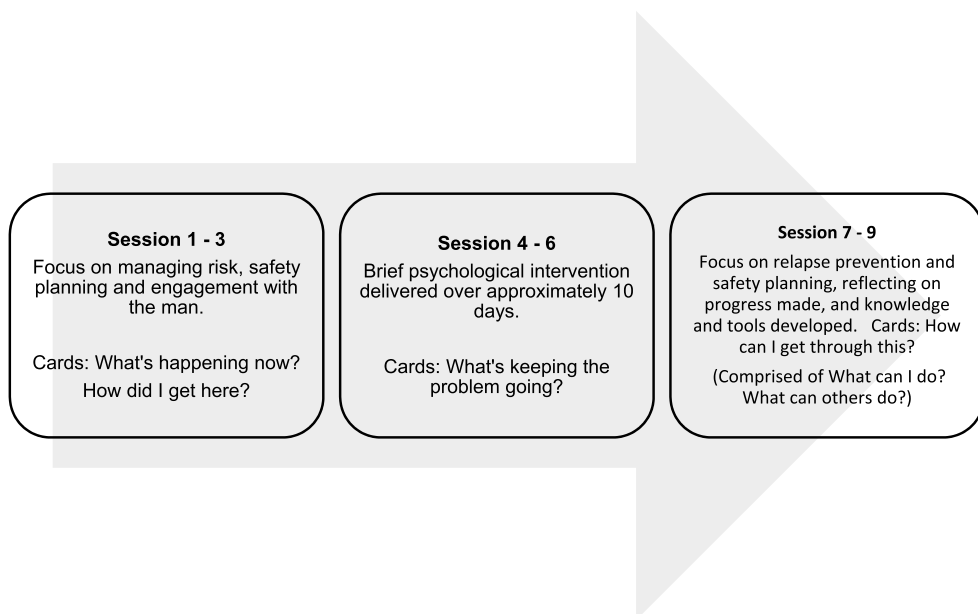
**Session 1 - 3**

Focus on managing risk, safety planning and engagement with the man.

Cards: What's happening now? How did I get here?

**Session 4 - 6**

Brief psychological intervention delivered over approximately 10 days.

Cards: What's keeping the problem going?

**Session 7 - 9**

Focus on relapse prevention and safety planning, reflecting on progress made, and knowledge and tools developed. Cards: How can I get through this?

(Comprised of What can I do? What can others do?)